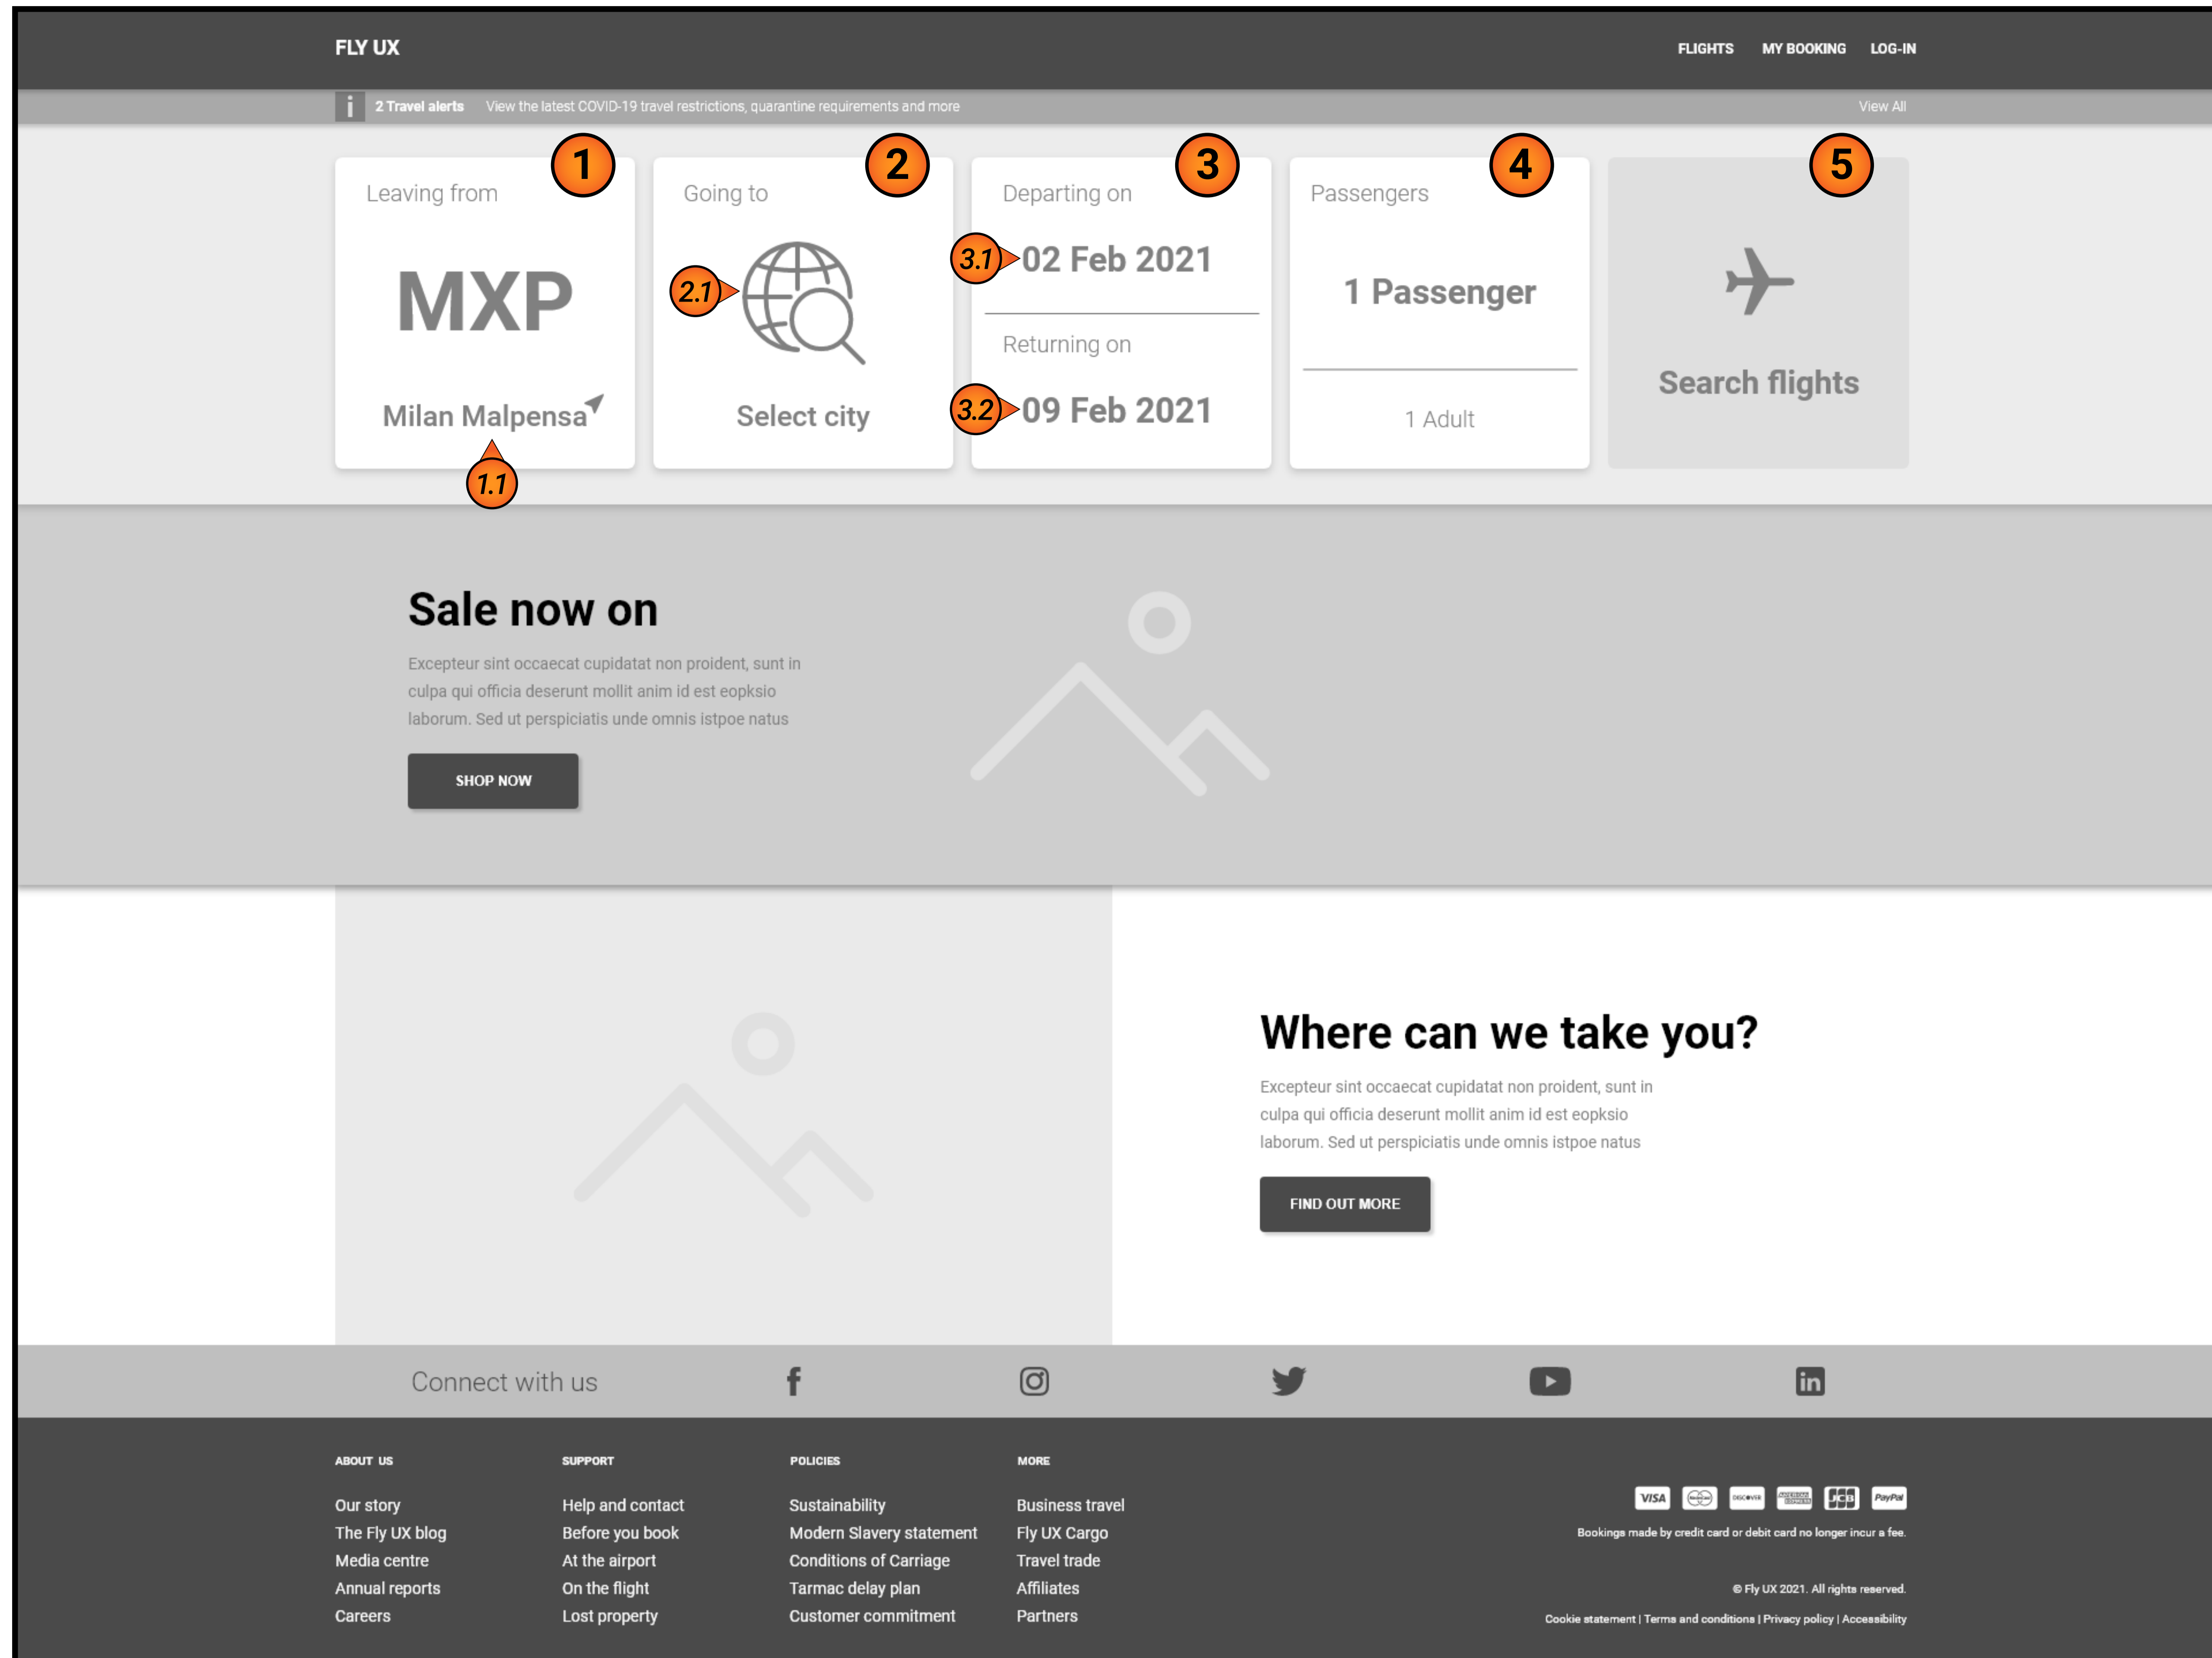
FLY UX

FLIGHTS MY BOOKING LOG-IN

i 2 Travel alerts View the latest COVID-19 travel restrictions, quarantine requirements and more View All

1
Leaving from
MXP
Milan Malpensa
1.1

2
Going to
2.1
Select city

3
Departing on
3.1 02 Feb 2021
Returning on
3.2 09 Feb 2021

4
Passengers
1 Passenger
1 Adult

5
Search flights

Sale now on

Excepteur sint occaecat cupidatat non proident, sunt in culpa qui officia deserunt mollit anim id est eopksio laborum. Sed ut perspiciatis unde omnis istpoe natus

SHOP NOW

Where can we take you?

Excepteur sint occaecat cupidatat non proident, sunt in culpa qui officia deserunt mollit anim id est eopksio laborum. Sed ut perspiciatis unde omnis istpoe natus

FIND OUT MORE

Connect with us

ABOUT US
Our story
The Fly UX blog
Media centre
Annual reports
Careers

SUPPORT
Help and contact
Before you book
At the airport
On the flight
Lost property

POLICIES
Sustainability
Modern Slavery statement
Conditions of Carriage
Tarmac delay plan
Customer commitment

MORE
Business travel
Fly UX Cargo
Travel trade
Affiliates
Partners

VISA DISCOVER PayPal

Bookings made by credit card or debit card no longer incur a fee.

© Fly UX 2021. All rights reserved.

Cookie statement | Terms and conditions | Privacy policy | Accessibility